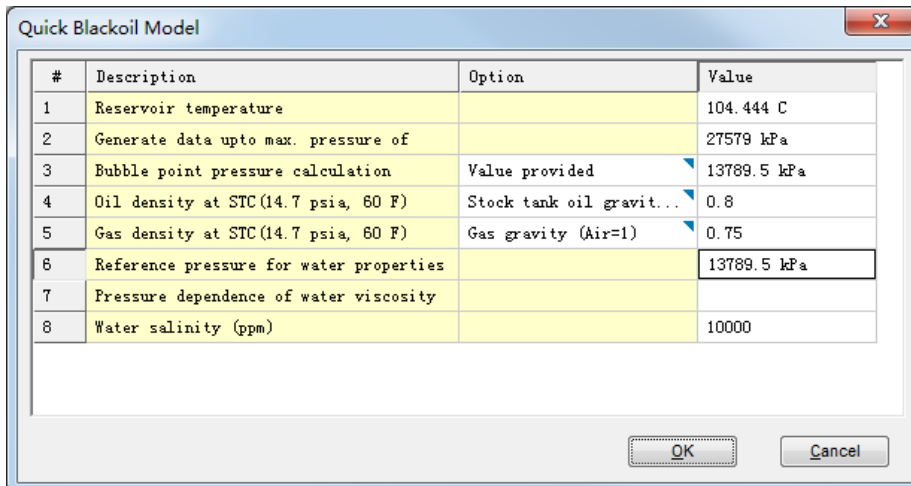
Quick Blackoil Model

| # | Description | Option | Value |
|---|---|---|---|
| 1 | Reservoir temperature | | 104.444 C |
| 2 | Generate data upto max. pressure of | | 27579 kPa |
| 3 | Bubble point pressure calculation | Value provided | 13789.5 kPa |
| 4 | Oil density at STC(14.7 psia, 60 F) | Stock tank oil gravit... | 0.8 |
| 5 | Gas density at STC(14.7 psia, 60 F) | Gas gravity (Air=1) | 0.75 |
| 6 | Reference pressure for water properties | | 13789.5 kPa |
| 7 | Pressure dependence of water viscosity | | |
| 8 | Water salinity (ppm) | | 10000 |

OK
Cancel